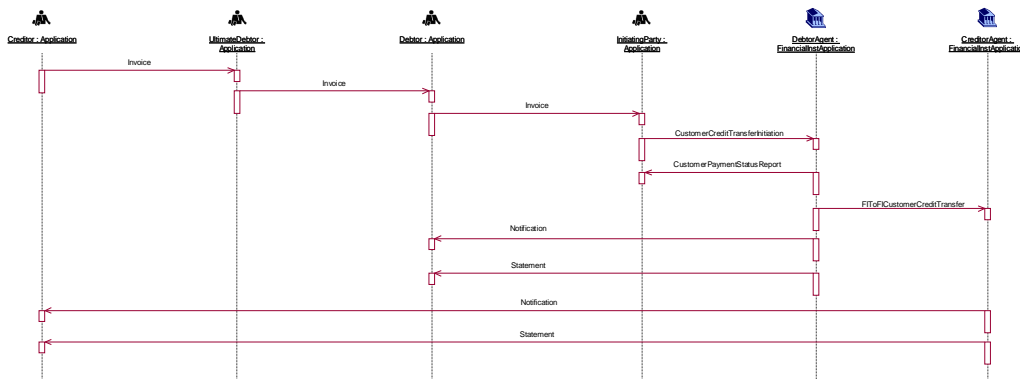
Creditor : Application

UltimateDebtor : Application

Debtor : Application

InitiatingParty : Application

DebtorAgent : FinancialInstApplication

CreditorAgent : FinancialInstApplica

Invoice

Invoice

Invoice

CustomerCreditTransferInitiation

CustomerPaymentStatusReport

FIToFICustomerCreditTransfer

Notification

Statement

Notification

Statement